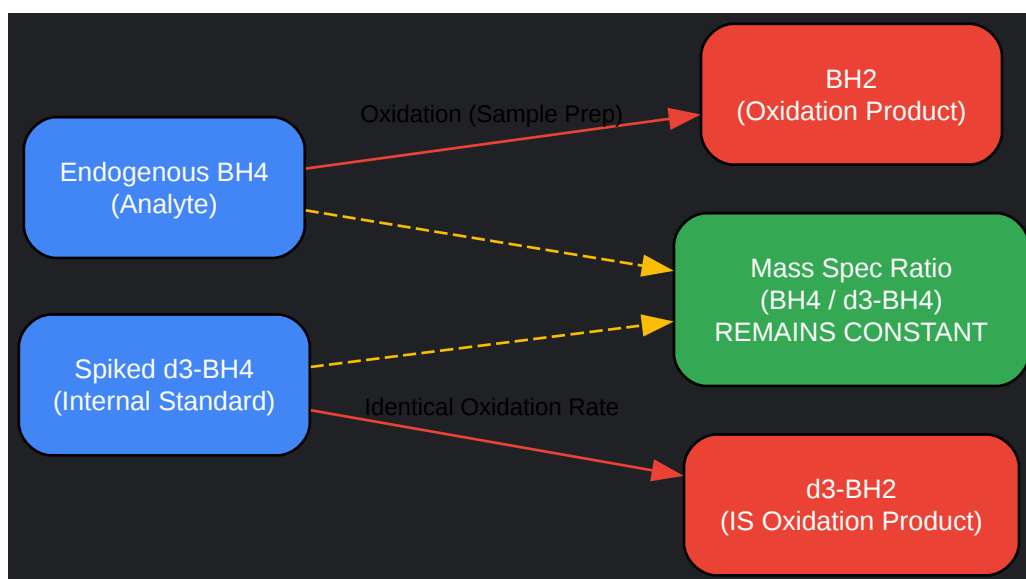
Endogenous BH4
(Analyte)

Oxidation (Sample Prep)

BH2
(Oxidation Product)

Mass Spec Ratio
(BH4 / d3-BH4)
REMAINS CONSTANT

Spiked d3-BH4
(Internal Standard)

Identical Oxidation Rate

d3-BH2
(IS Oxidation Product)